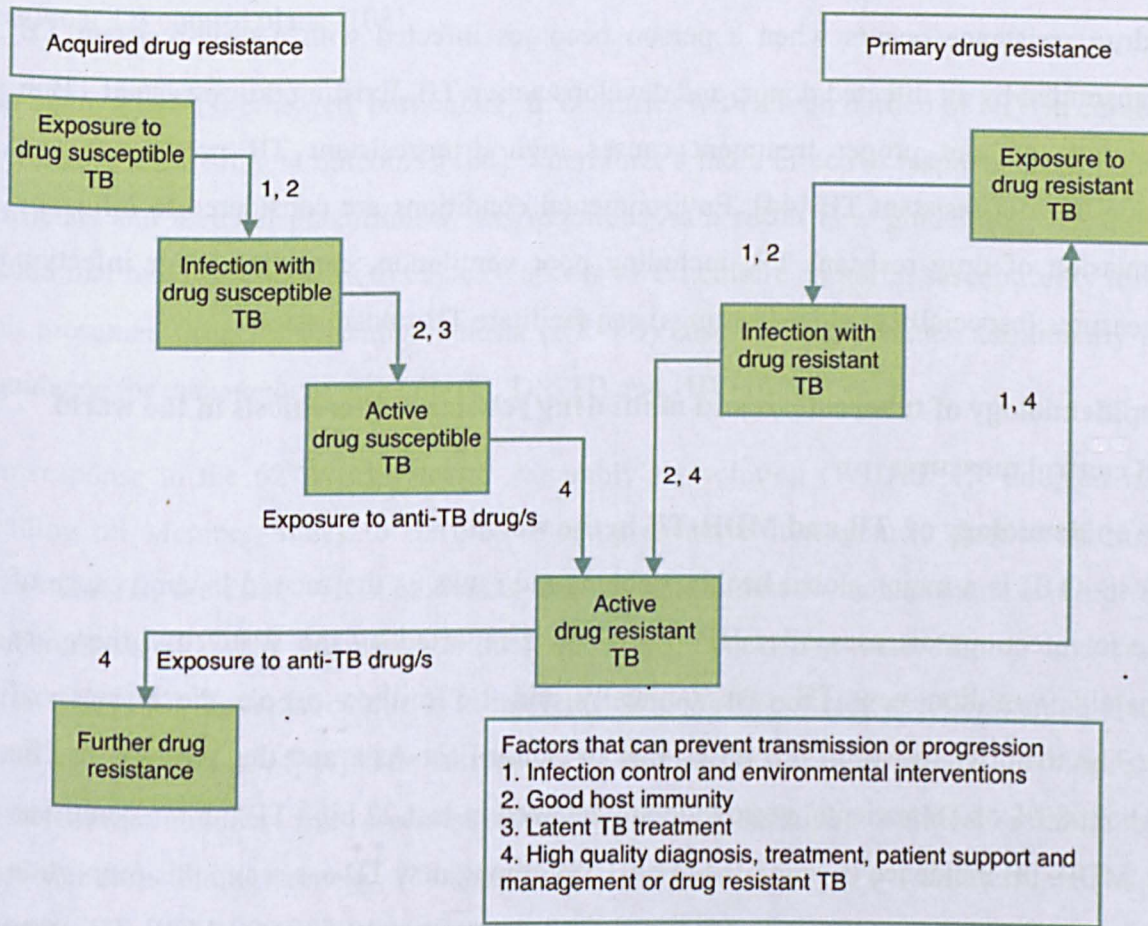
Acquired drug resistance

Primary drug resistance

Exposure to drug susceptible TB

1, 2

Infection with drug susceptible TB

2, 3

Active drug susceptible TB

4

Exposure to anti-TB drug/s

Exposure to drug resistant TB

1, 2

Infection with drug resistant TB

1, 4

2, 4

Active drug resistant TB

4

Exposure to anti-TB drug/s

Further drug resistance

Factors that can prevent transmission or progression
1. Infection control and environmental interventions
2. Good host immunity
3. Latent TB treatment
4. High quality diagnosis, treatment, patient support and management or drug resistant TB